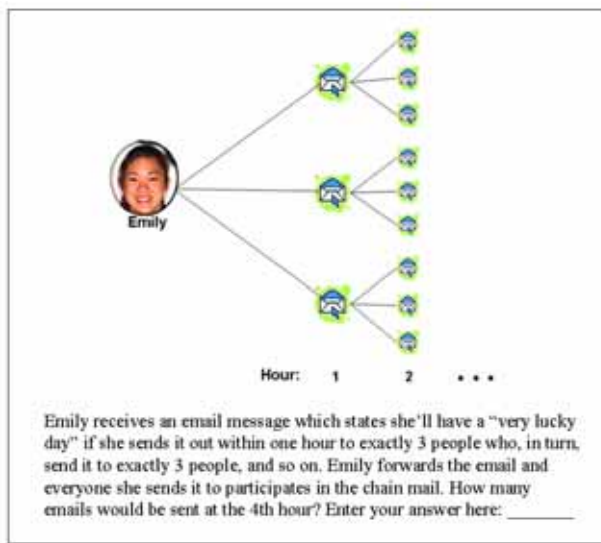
Emily

Hour: 1 2 • • •

Emily receives an email message which states she'll have a "very lucky day" if she sends it out within one hour to exactly 3 people who, in turn, send it to exactly 3 people, and so on. Emily forwards the email and everyone she sends it to participates in the chain mail. How many emails would be sent at the 4th hour? Enter your answer here: _______